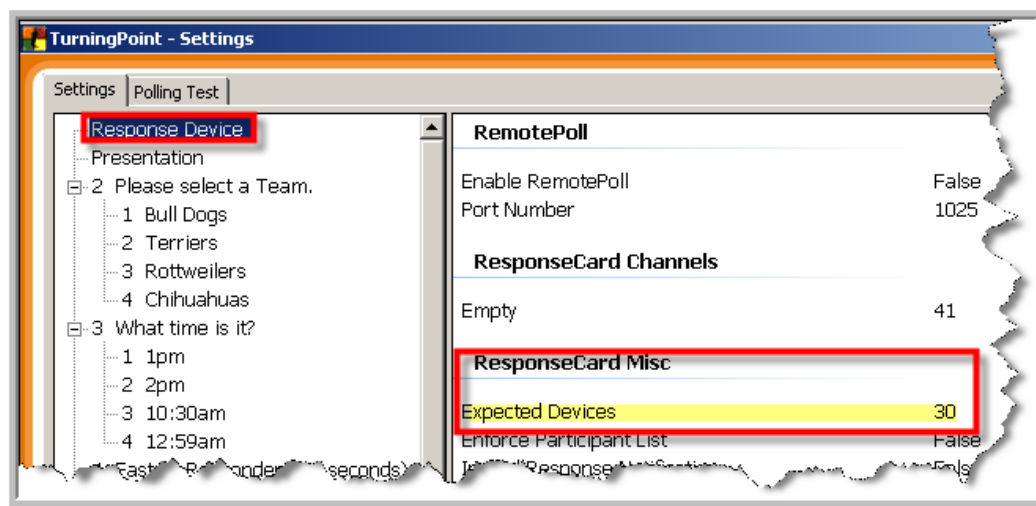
TurningPoint - Settings

Settings | Polling Test

Response Device
Presentation
2 Please select a Team.
1 Bull Dogs
2 Terriers
3 Rottweilers
4 Chihuahuas
3 What time is it?
1 1pm
2 2pm
3 10:30am
4 12:59am
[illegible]Faste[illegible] R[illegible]onder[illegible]seconds)

RemotePoll

Enable RemotePoll False
Port Number 1025

ResponseCard Channels

Empty 41

ResponseCard Misc

Expected Devices 30
Enforce Participant List False
In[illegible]Response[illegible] F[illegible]